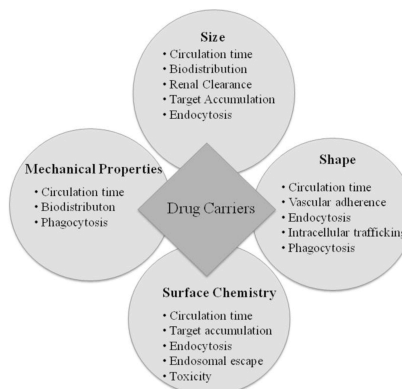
Size
• Circulation time
• Biodistribution
• Renal Clearance
• Target Accumulation
• Endocytosis

Mechanical Properties
• Circulation time
• Biodistributon
• Phagocytosis

Drug Carriers

Shape
• Circulation time
• Vascular adherence
• Endocytosis
• Intracellular trafficking
• Phagocytosis

Surface Chemistry
• Circulation time
• Target accumulation
• Endocytosis
• Endosomal escape
• Toxicity